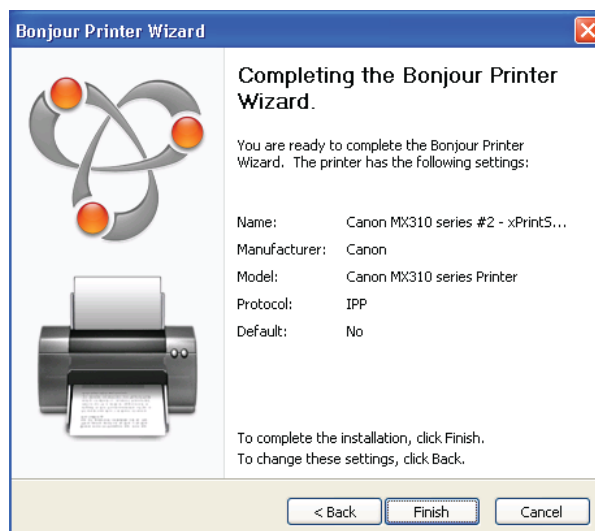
Bonjour Printer Wizard

Completing the Bonjour Printer Wizard.

You are ready to complete the Bonjour Printer Wizard. The printer has the following settings:

| | |
|---|---|
| Name: | Canon MX310 series #2 - xPrintS... |
| Manufacturer: | Canon |
| Model: | Canon MX310 series Printer |
| Protocol: | IPP |
| Default: | No |

To complete the installation, click Finish.
To change these settings, click Back.

< Back | Finish | Cancel